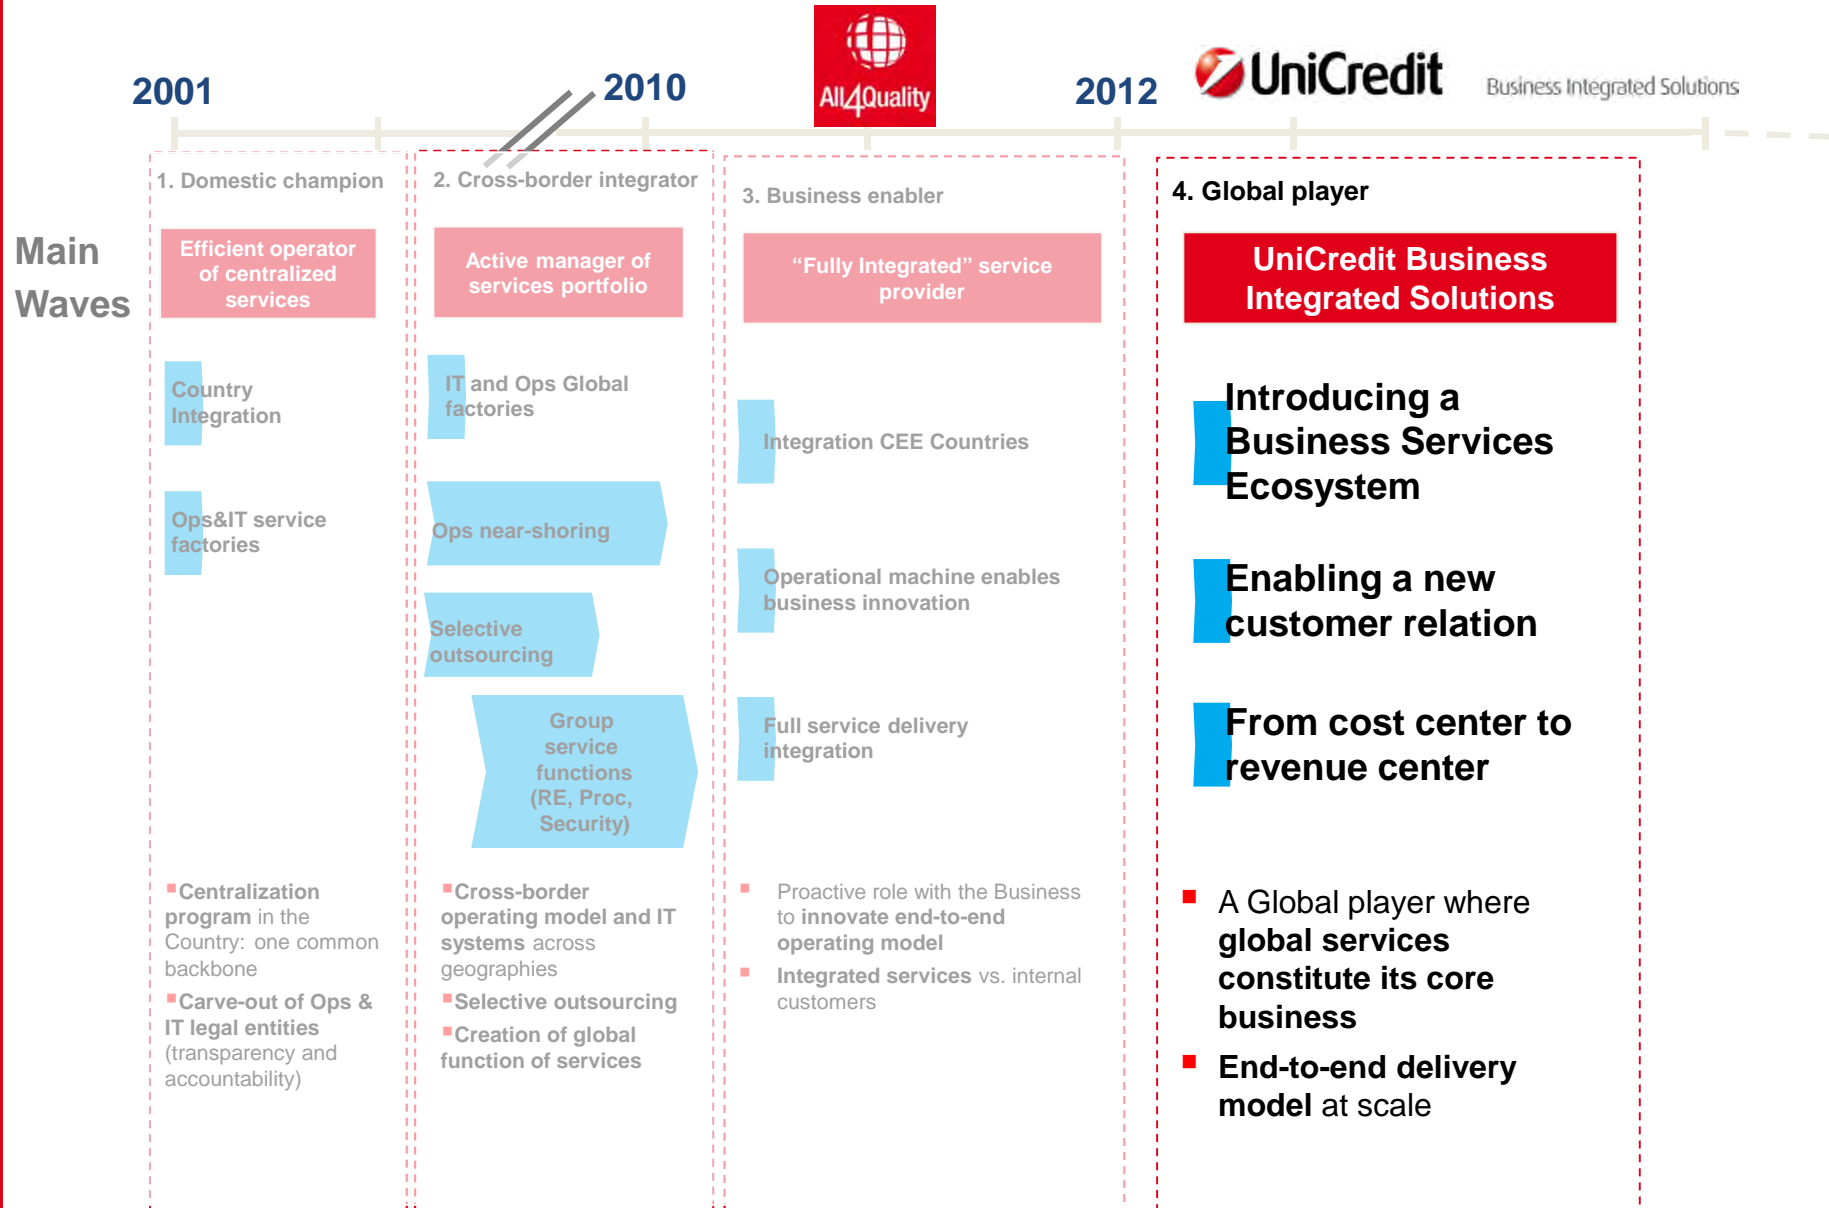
2001

2010

All4Quality

2012

UniCredit

Business Integrated Solutions

Main Waves

1. Domestic champion

Efficient operator of centralized services

Country Integration

Ops&IT service factories

Centralization program in the Country: one common backbone

Carve-out of Ops & IT legal entities (transparency and accountability)

2. Cross-border integrator

Active manager of services portfolio

IT and Ops Global factories

Ops near-shoring

Selective outsourcing

Group service functions (RE, Proc, Security)

Cross-border operating model and IT systems across geographies

Selective outsourcing

Creation of global function of services

3. Business enabler

"Fully Integrated" service provider

Integration CEE Countries

Operational machine enables business innovation

Full service delivery integration

Proactive role with the Business to innovate end-to-end operating model

Integrated services vs. internal customers

4. Global player

UniCredit Business Integrated Solutions

Introducing a Business Services Ecosystem

Enabling a new customer relation

From cost center to revenue center

A Global player where global services constitute its core business

End-to-end delivery model at scale